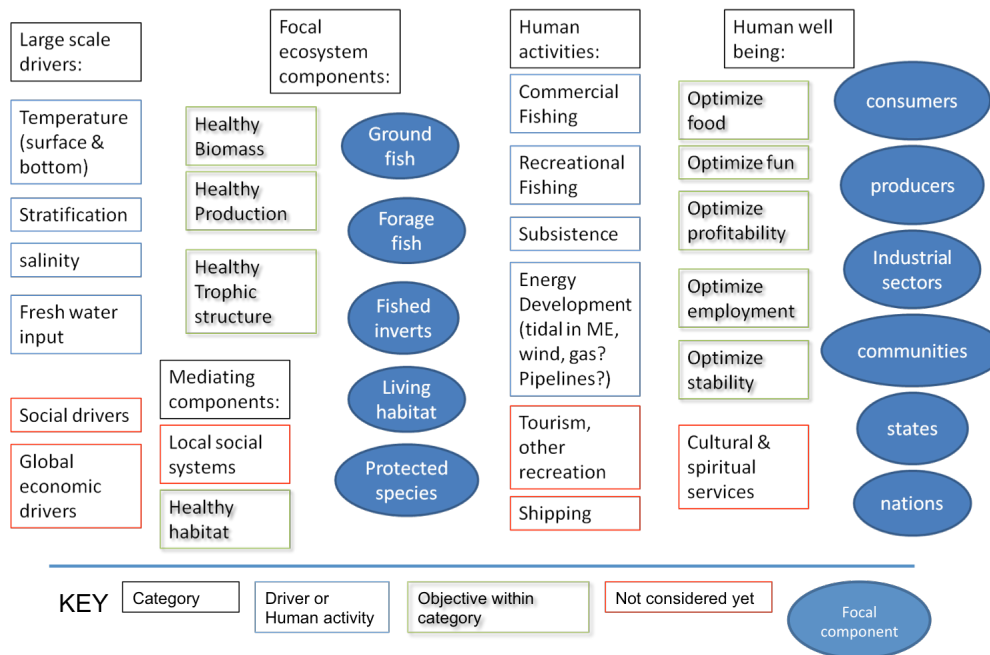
Large scale drivers:

Temperature (surface & bottom)

Stratification

salinity

Fresh water input

Social drivers

Global economic drivers

Focal ecosystem components:

Healthy Biomass

Healthy Production

Healthy Trophic structure

Ground fish

Forage fish

Fished inverts

Living habitat

Protected species

Mediating components:

Local social systems

Healthy habitat

Human activities:

Commercial Fishing

Recreational Fishing

Subsistence

Energy Development (tidal in ME, wind, gas? Pipelines?)

Tourism, other recreation

Shipping

Human well being:

Optimize food

Optimize fun

Optimize profitability

Optimize employment

Optimize stability

Cultural & spiritual services

consumers

producers

Industrial sectors

communities

states

nations

KEY

Category

Driver or Human activity

Objective within category

Not considered yet

Focal component